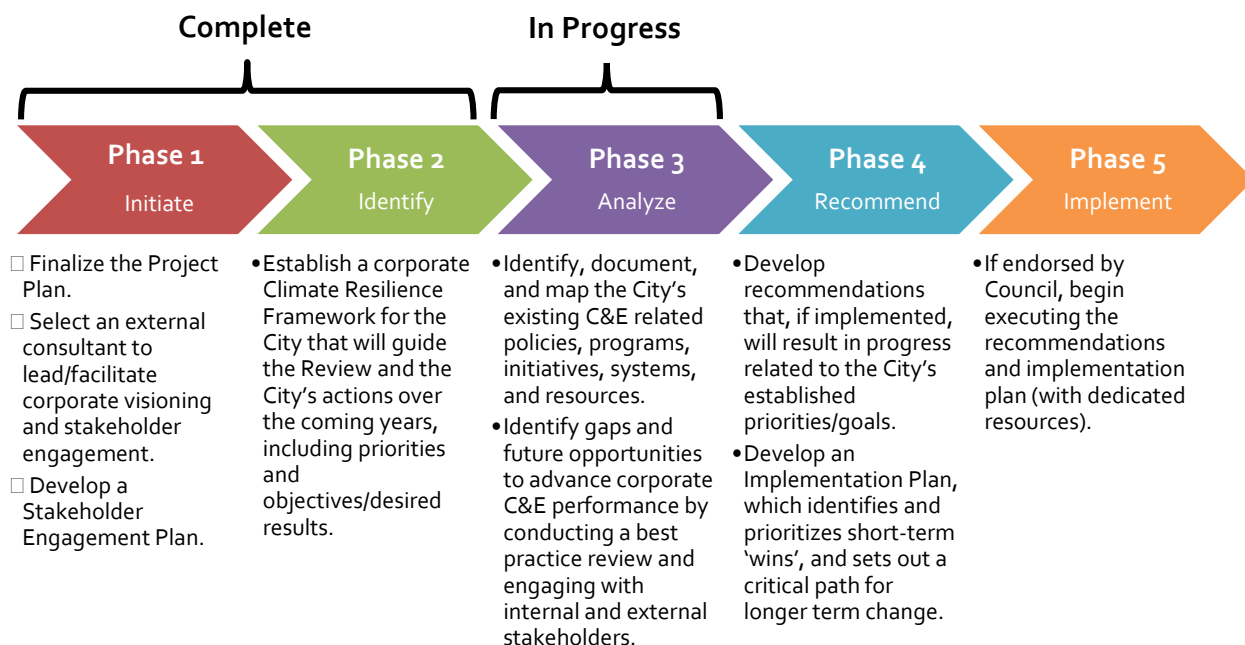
Complete

In Progress

Phase 1
Initiate

Phase 2
Identify

Phase 3
Analyze

Phase 4
Recommend

Phase 5
Implement

□ Finalize the Project Plan.
□ Select an external consultant to lead/facilitate corporate visioning and stakeholder engagement.
□ Develop a Stakeholder Engagement Plan.

•Establish a corporate Climate Resilience Framework for the City that will guide the Review and the City's actions over the coming years, including priorities and objectives/desired results.

•Identify, document, and map the City's existing C&E related policies, programs, initiatives, systems, and resources.
•Identify gaps and future opportunities to advance corporate C&E performance by conducting a best practice review and engaging with internal and external stakeholders.

•Develop recommendations that, if implemented, will result in progress related to the City's established priorities/goals.
•Develop an Implementation Plan, which identifies and prioritizes short-term 'wins', and sets out a critical path for longer term change.

•If endorsed by Council, begin executing the recommendations and implementation plan (with dedicated resources).